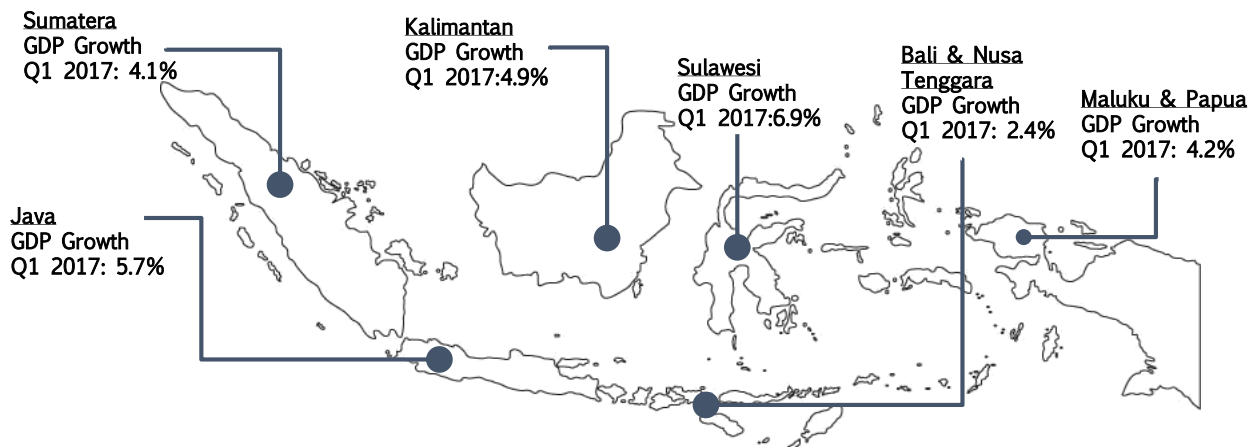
Sumatera
GDP Growth
Q1 2017: 4.1%

Kalimantan
GDP Growth
Q1 2017:4.9%

Sulawesi
GDP Growth
Q1 2017:6.9%

Bali & Nusa Tenggara
GDP Growth
Q1 2017: 2.4%

Maluku & Papua
GDP Growth
Q1 2017: 4.2%

Java
GDP Growth
Q1 2017: 5.7%